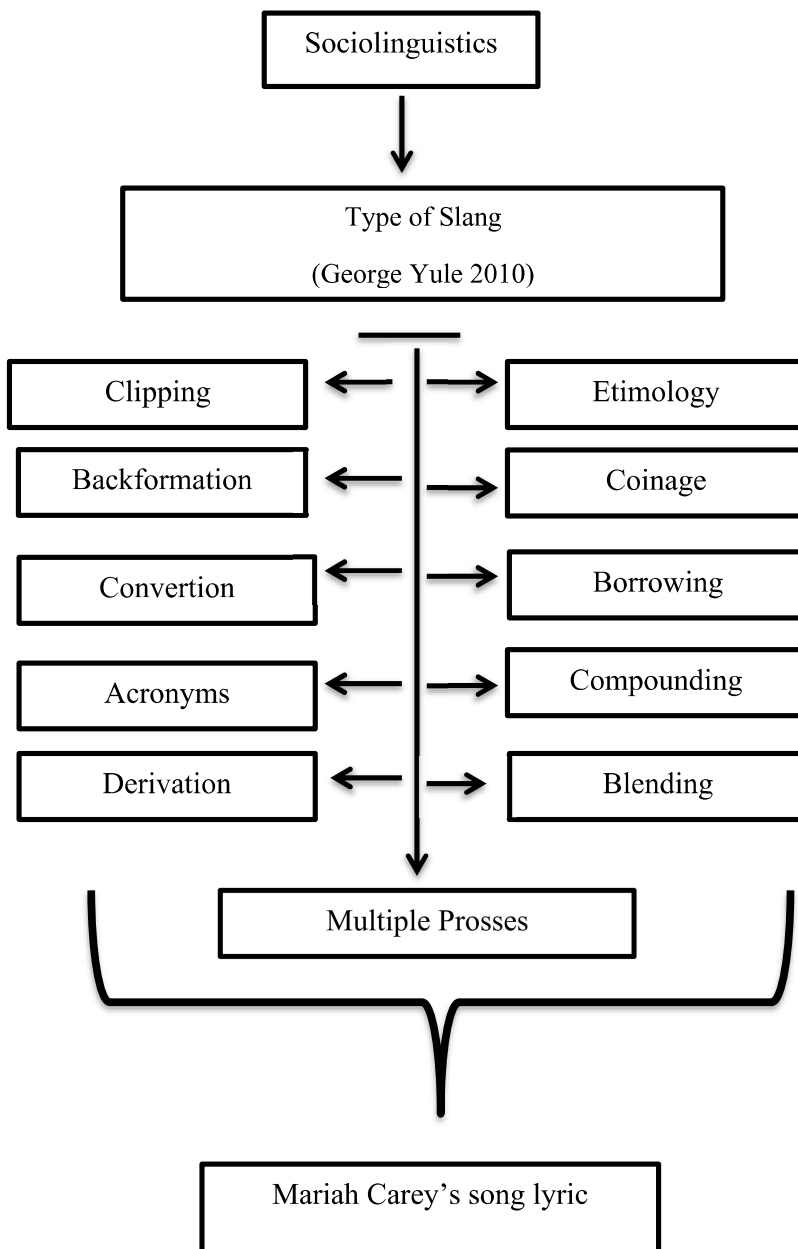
Sociolinguistics

Type of Slang

(George Yule 2010)

Clipping

Etimology

Backformation

Coinage

Convertion

Borrowing

Acronyms

Compounding

Derivation

Blending

Multiple Prosses

Mariah Carey's song lyric